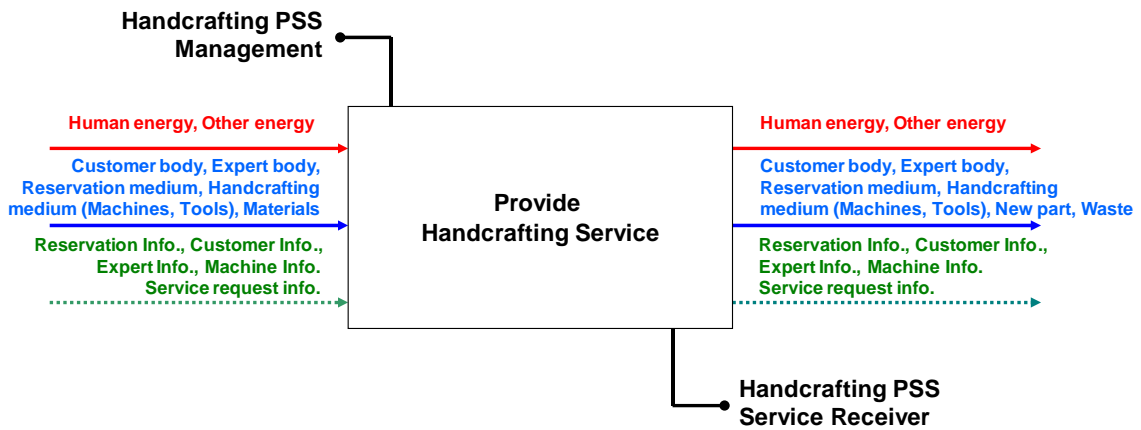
Handcrafting PSS Management

Human energy, Other energy

Customer body, Expert body, Reservation medium, Handcrafting medium (Machines, Tools), Materials

Reservation Info., Customer Info., Expert Info., Machine Info. Service request info.

Provide Handcrafting Service

Human energy, Other energy

Customer body, Expert body, Reservation medium, Handcrafting medium (Machines, Tools), New part, Waste

Reservation Info., Customer Info., Expert Info., Machine Info. Service request info.

Handcrafting PSS Service Receiver